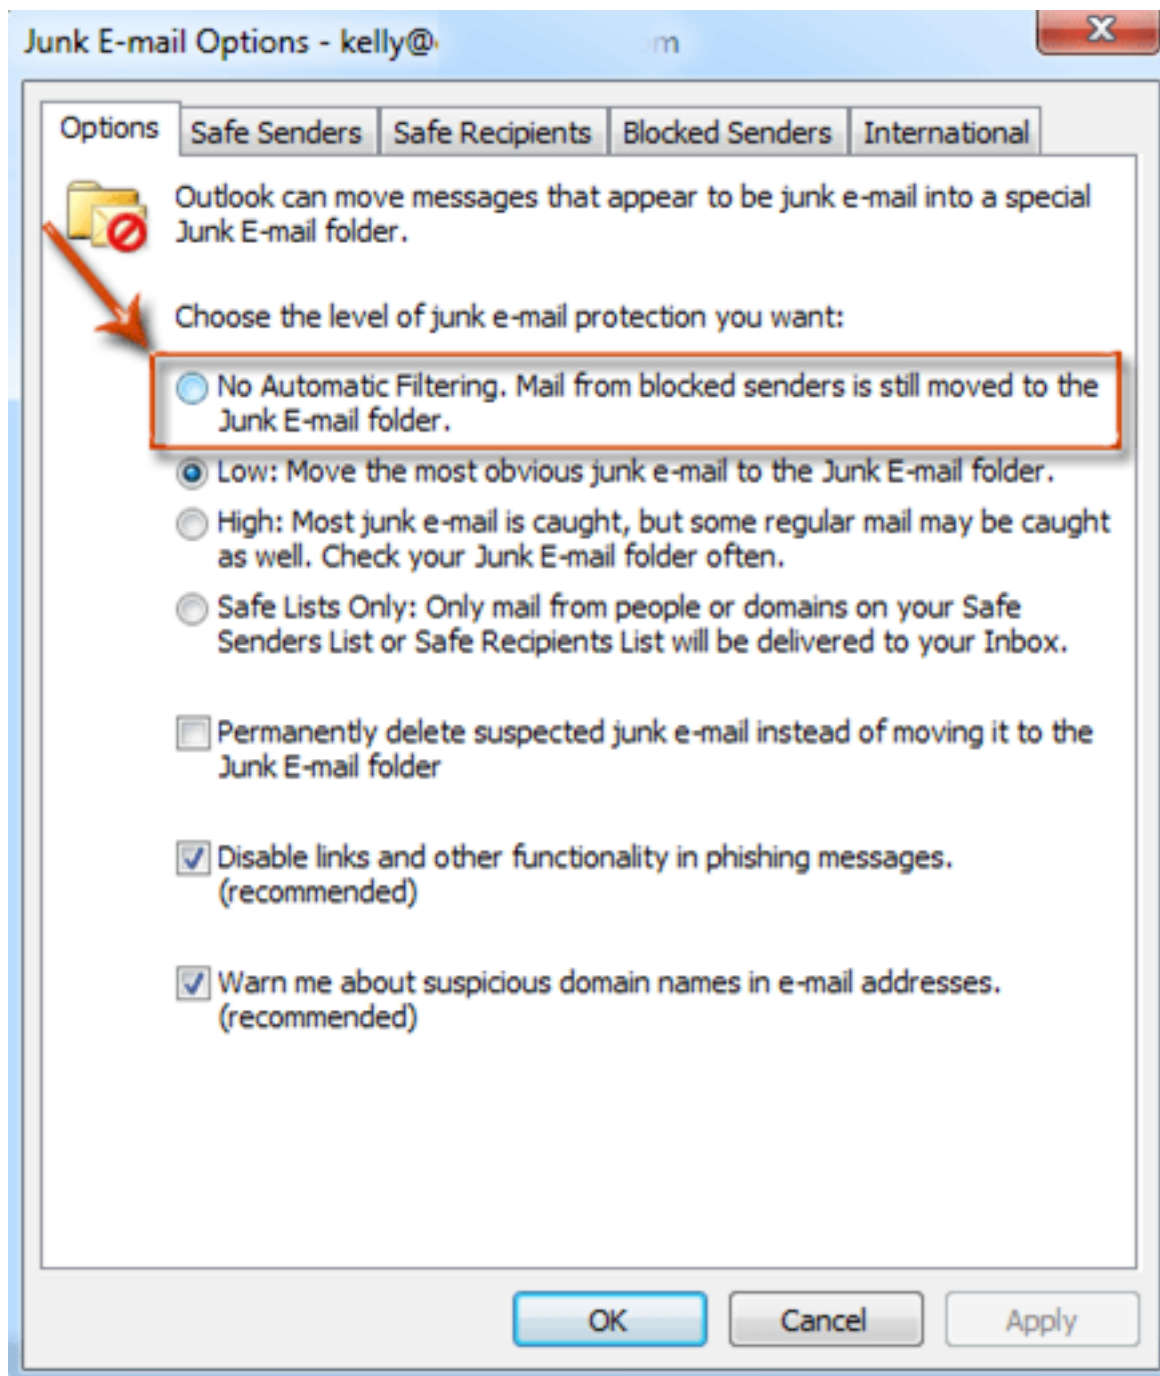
Junk E-mail Options - kelly@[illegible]m

X

Options | Safe Senders | Safe Recipients | Blocked Senders | International

Outlook can move messages that appear to be junk e-mail into a special Junk E-mail folder.

Choose the level of junk e-mail protection you want:

No Automatic Filtering. Mail from blocked senders is still moved to the Junk E-mail folder.

Low: Move the most obvious junk e-mail to the Junk E-mail folder.

High: Most junk e-mail is caught, but some regular mail may be caught as well. Check your Junk E-mail folder often.

Safe Lists Only: Only mail from people or domains on your Safe Senders List or Safe Recipients List will be delivered to your Inbox.

Permanently delete suspected junk e-mail instead of moving it to the Junk E-mail folder

Disable links and other functionality in phishing messages. (recommended)

Warn me about suspicious domain names in e-mail addresses. (recommended)

OK | Cancel | Apply